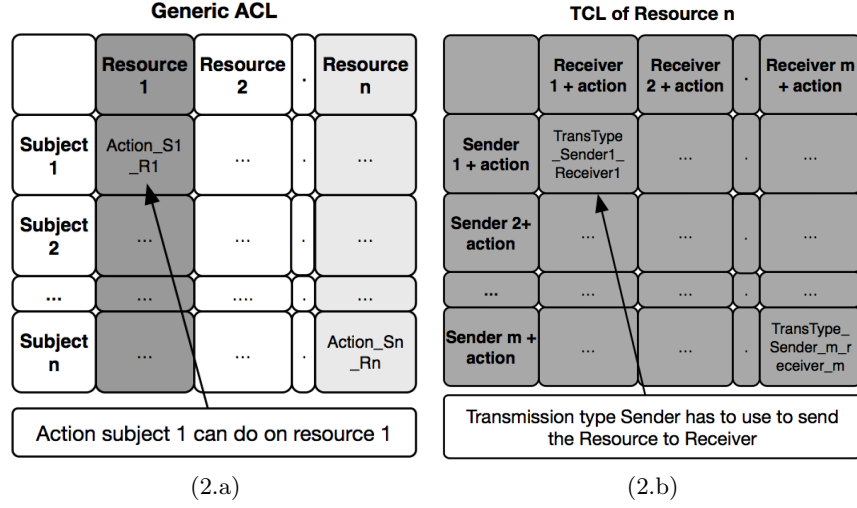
Generic ACL

| | Resource 1 | Resource 2 | . | Resource n |
|---|---|---|---|---|
| Subject 1 | Action_S1_R1 | ... | . | ... |
| Subject 2 | ... | ... | . | ... |
| ... | ... | .... | . | ... |
| Subject n | ... | ... | . | Action_Sn_Rn |

Action subject 1 can do on resource 1

(2.a)

TCL of Resource n

| | Receiver 1 + action | Receiver 2 + action | . | Receiver m + action |
|---|---|---|---|---|
| Sender 1 + action | TransType_Sender1_Receiver1 | ... | . | ... |
| Sender 2+ action | ... | ... | . | ... |
| ... | ... | ... | . | ... |
| Sender m + action | ... | ... | . | TransType_Sender_m_receiver_m |

Transmission type Sender has to use to send the Resource to Receiver

(2.b)